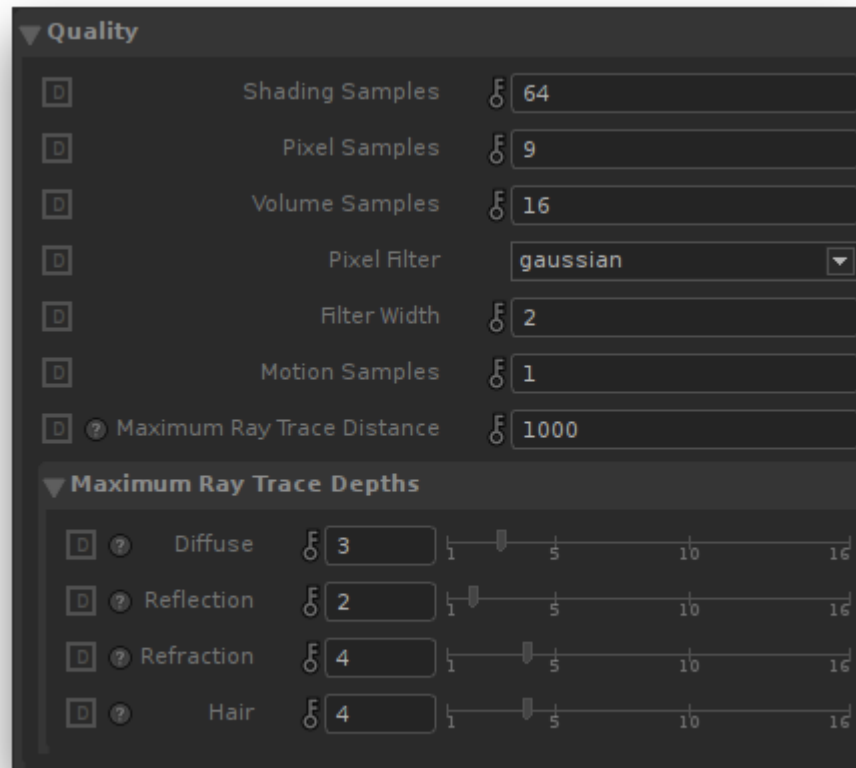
Quality

D Shading Samples 64

D Pixel Samples 9

D Volume Samples 16

D Pixel Filter gaussian

D Filter Width 2

D Motion Samples 1

D ? Maximum Ray Trace Distance 1000

Maximum Ray Trace Depths

D ? Diffuse 3 1 5 10 16

D ? Reflection 2 1 5 10 16

D ? Refraction 4 1 5 10 16

D ? Hair 4 1 5 10 16